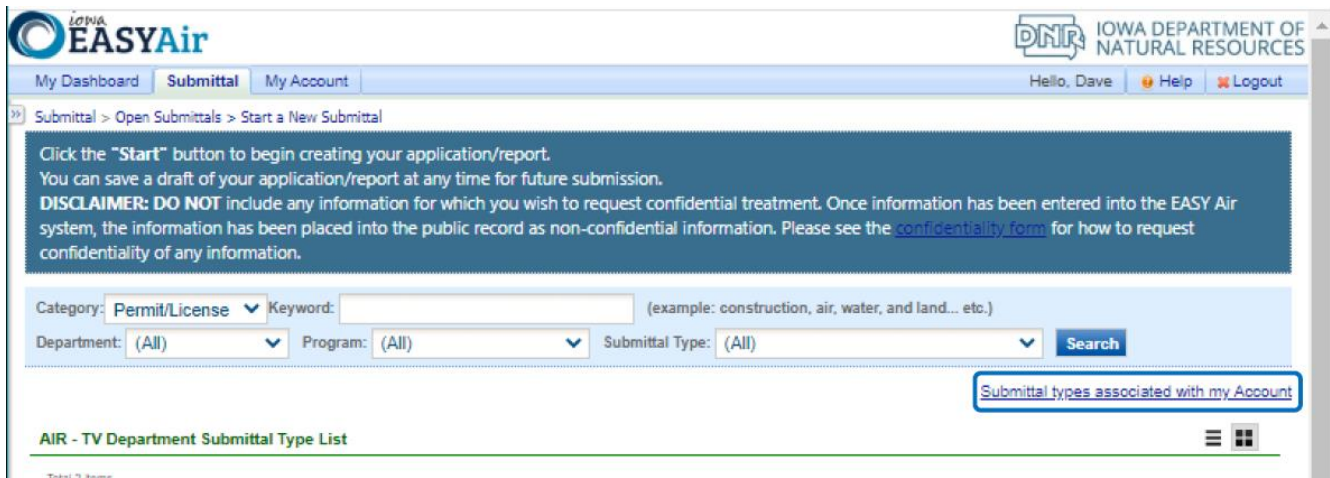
iowa EASYAir

DNR IOWA DEPARTMENT OF NATURAL RESOURCES

My Dashboard | Submittal | My Account

Hello, Dave | Help | Logout

Submittal > Open Submittals > Start a New Submittal

Click the "Start" button to begin creating your application/report.
You can save a draft of your application/report at any time for future submission.
DISCLAIMER: DO NOT include any information for which you wish to request confidential treatment. Once information has been entered into the EASY Air system, the information has been placed into the public record as non-confidential information. Please see the confidentiality form for how to request confidentiality of any information.

Category: Permit/License Keyword: (example: construction, air, water, and land... etc.)

Department: (All) Program: (All) Submittal Type: (All) Search

Submittal types associated with my Account

AIR - TV Department Submittal Type List

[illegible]